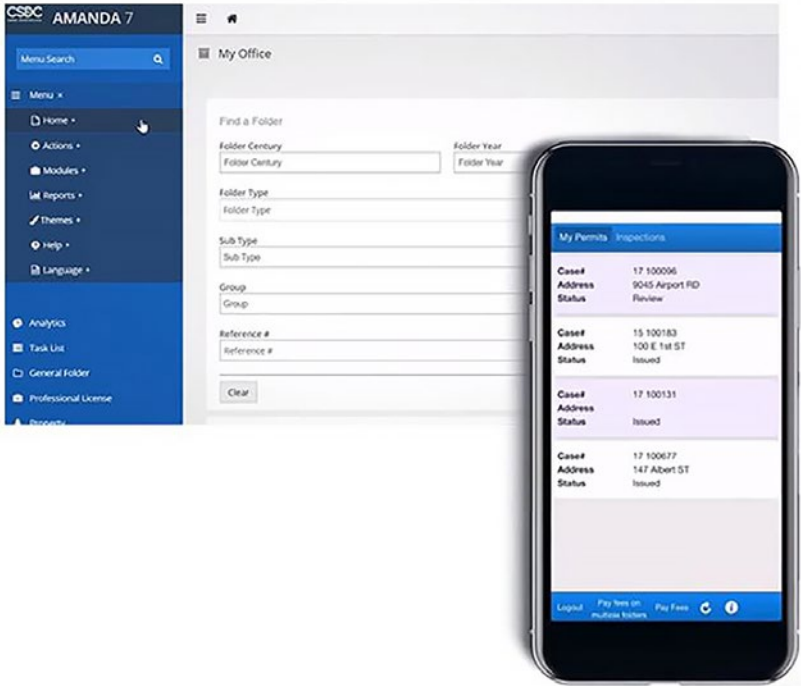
CSDC AMANDA 7

Menu Search

Menu ×

Home •

Actions •

Modules •

Reports •

Themes •

Help •

Language •

Analytics

Task List

General Folder

Professional License

Property

My Office

Find a Folder

Folder Century

Folder Century

Folder Year

Folder Year

Folder Type

Folder Type

Sub Type

Sub Type

Group

Group

Reference #

Reference #

Clear

My Permits Inspections

Case# 17 100096
Address 9045 Airport RD
Status Review

Case# 15 100183
Address 100 E 1st ST
Status Issued

Case# 17 100131
Address
Status Issued

Case# 17 100677
Address 147 Albert ST
Status Issued

Logout Pay fees on multiple folders Pay Fees